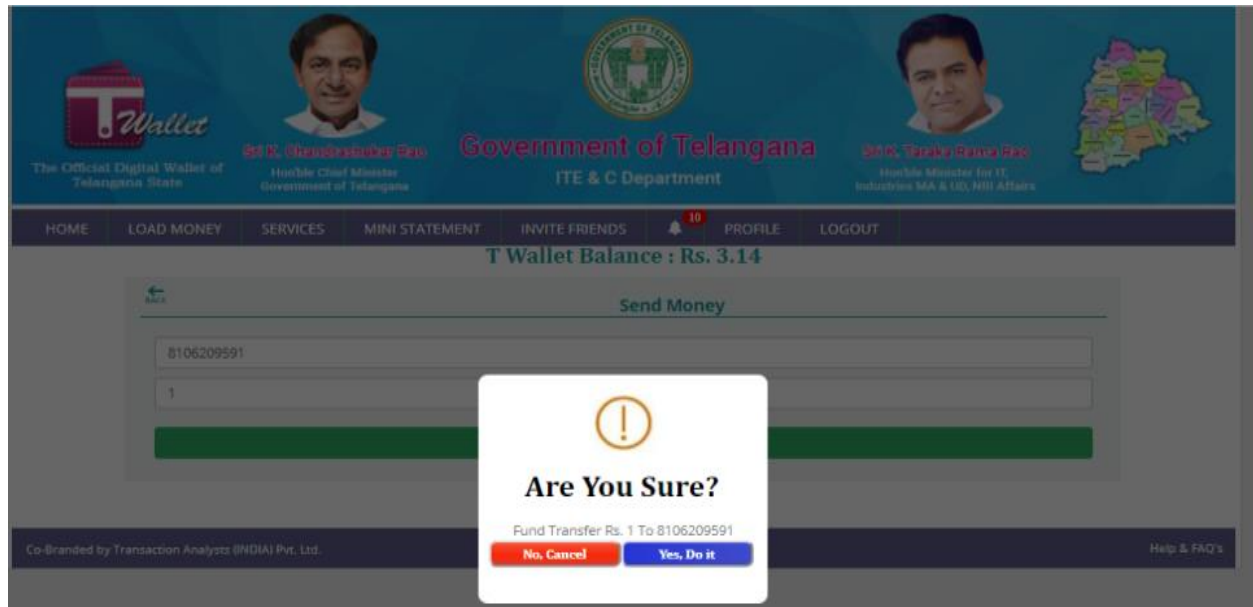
T Wallet
The Official Digital Wallet of Telangana State

Sri K. Chandrashekar Rao
Hon'ble Chief Minister
Government of Telangana

Government of Telangana
ITE & C Department

Sri K. Taraka Rama Rao
Hon'ble Minister for IT, Industries MA & UD, NRI Affairs

HOME | LOAD MONEY | SERVICES | MINI STATEMENT | INVITE FRIENDS | 10 | PROFILE | LOGOUT

T Wallet Balance : Rs. 3.14

BACK

Send Money

8106209591

1

!

Are You Sure?

Fund Transfer Rs. 1 To 8106209591

No, Cancel

Yes, Do it

Co-Branded by Transaction Analysts (INDIA) Pvt. Ltd.

Help & FAQ's